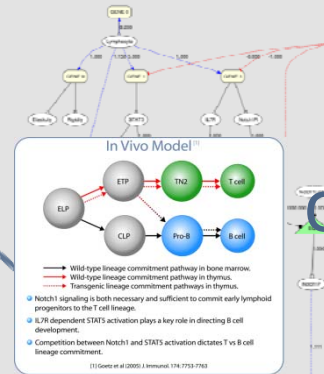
Lymphocyte

Elasticity

Rigidity

STAT5

IL7R

In Vivo Model [1]

ELP

ETP

TN2

T cell

CLP

Pro-B

B cell

Wild-type lineage commitment pathway in bone marrow.
Wild-type lineage commitment pathway in thymus.
Transgenic lineage commitment pathways in thymus.

Notch1 signaling is both necessary and sufficient to commit early lymphoid progenitors to the T cell lineage.

IL7R dependent STAT5 activation plays a key role in directing B cell development.

Competition between Notch1 and STAT5 activation dictates T vs B cell lineage commitment.

[1] Goetz et al (2005) J Immunol. 174:7753-7763